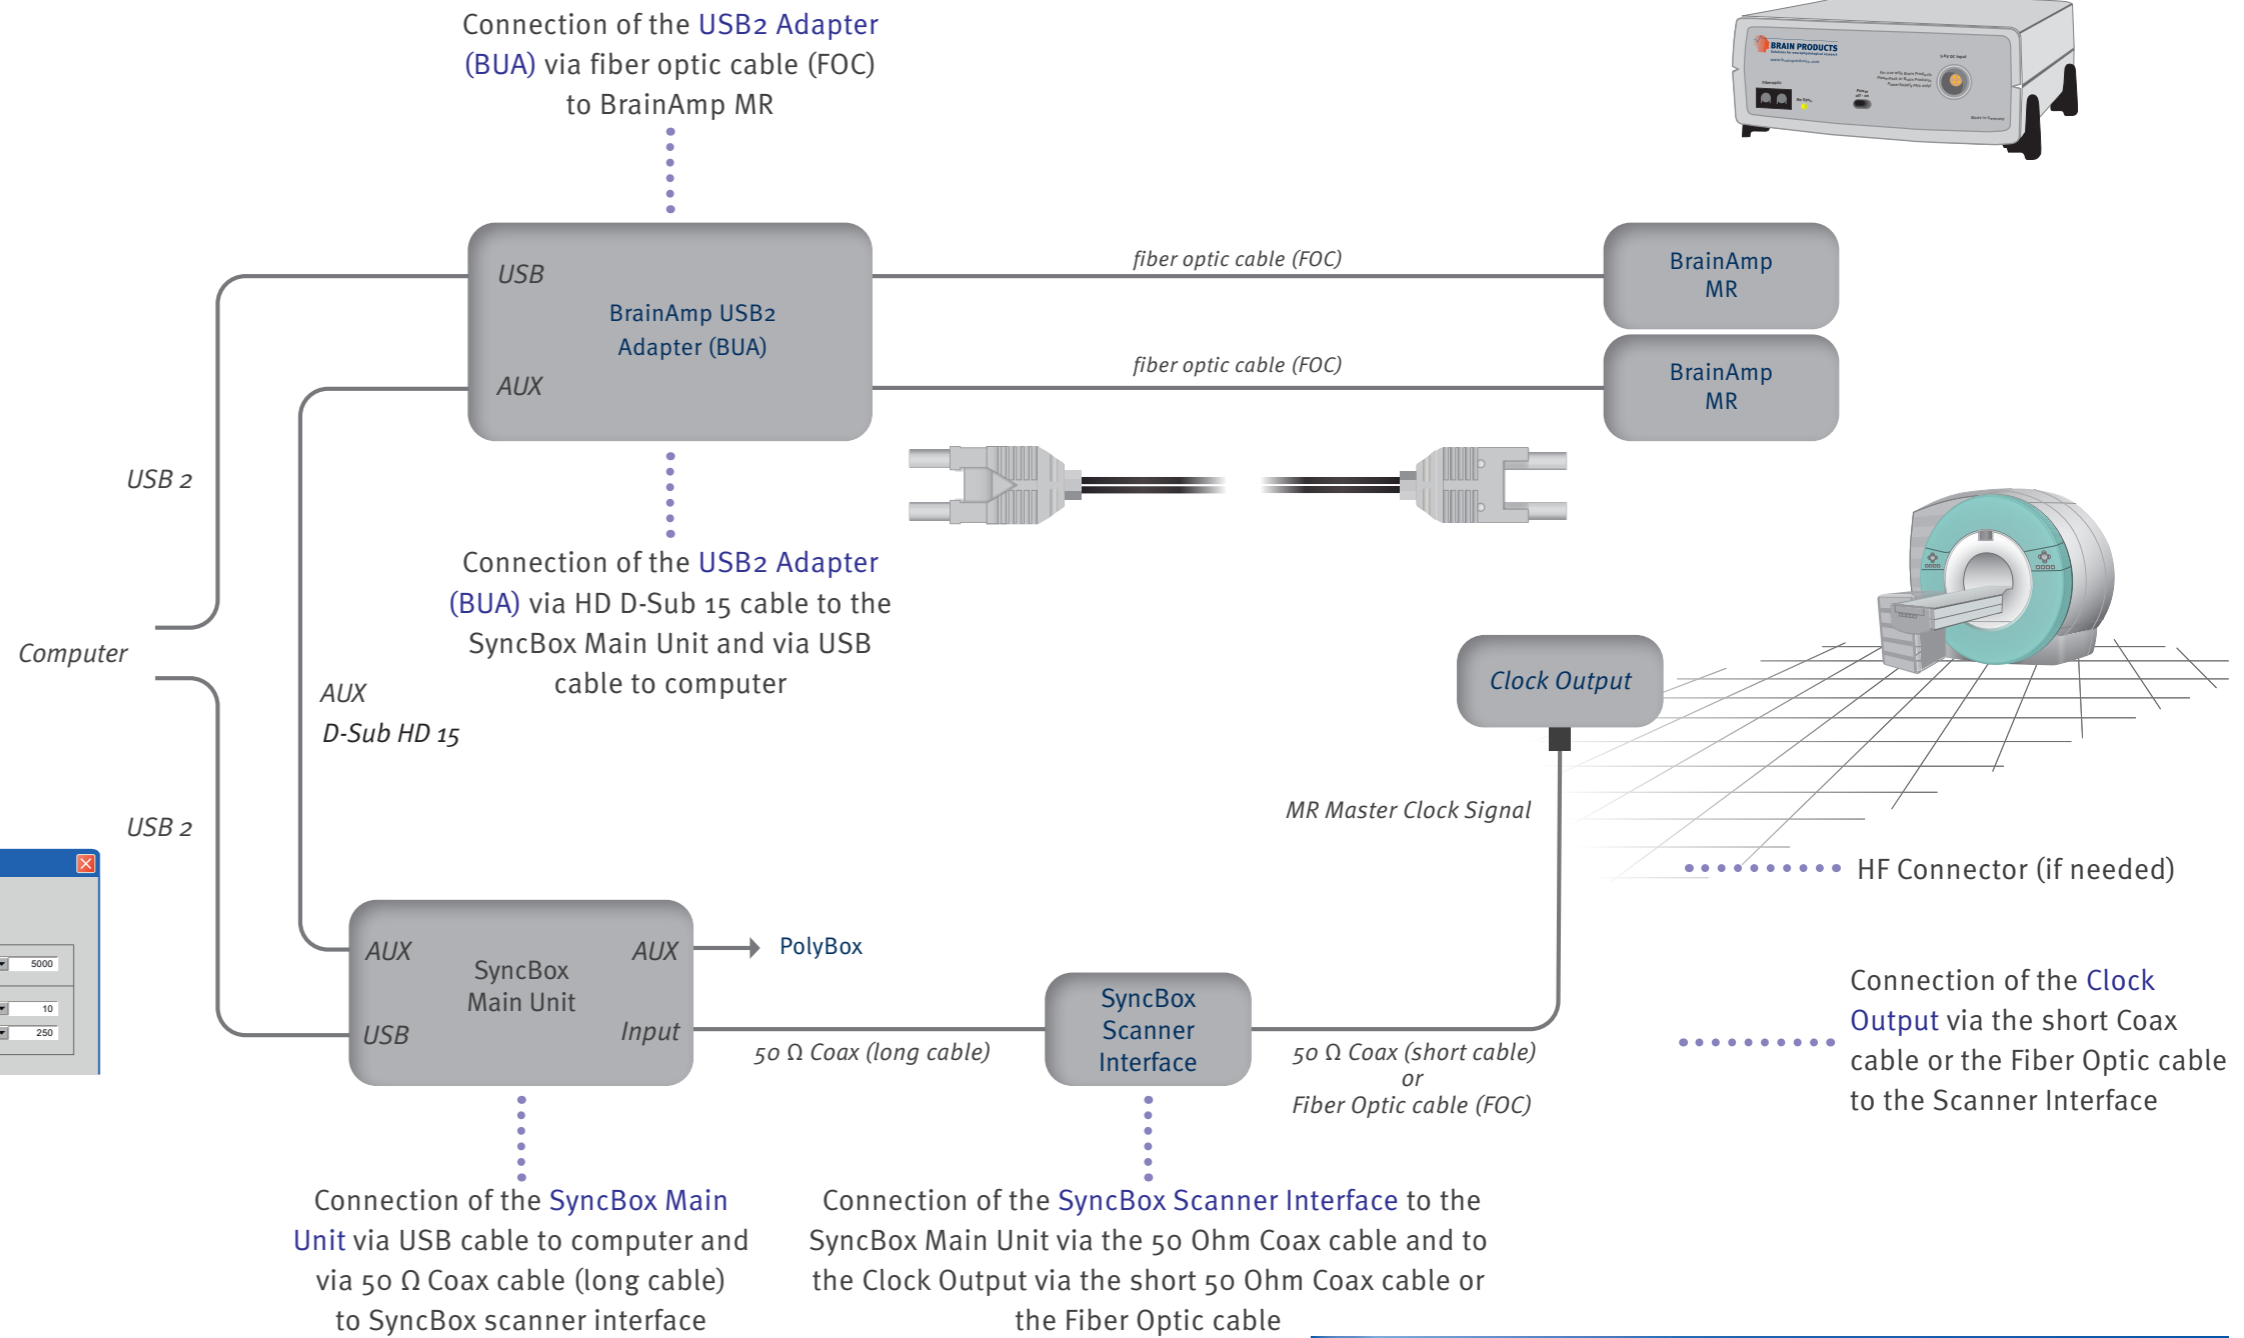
Connection of the USB2 Adapter (BUA) via fiber optic cable (FOC) to BrainAmp MR

BRAIN PRODUCTS

USB

BrainAmp USB2 Adapter (BUA)

AUX

fiber optic cable (FOC)

BrainAmp MR

fiber optic cable (FOC)

BrainAmp MR

USB 2

Connection of the USB2 Adapter (BUA) via HD D-Sub 15 cable to the SyncBox Main Unit and via USB cable to computer

Computer

AUX

D-Sub HD 15

Clock Output

MR Master Clock Signal

USB 2

HF Connector (if needed)

5000

10

250

AUX

SyncBox Main Unit

AUX

PolyBox

USB

Input

SyncBox Scanner Interface

50 Ω Coax (long cable)

50 Ω Coax (short cable) or Fiber Optic cable (FOC)

Connection of the Clock Output via the short Coax cable or the Fiber Optic cable to the Scanner Interface

Connection of the SyncBox Main Unit via USB cable to computer and via 50 Ω Coax cable (long cable) to SyncBox scanner interface

Connection of the SyncBox Scanner Interface to the SyncBox Main Unit via the 50 Ohm Coax cable and to the Clock Output via the short 50 Ohm Coax cable or the Fiber Optic cable